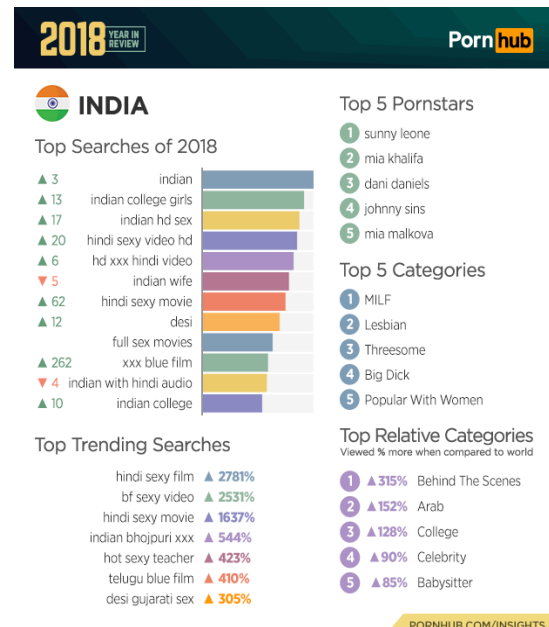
2018 YEAR IN REVIEW

Pornhub

INDIA

Top Searches of 2018

▲ 3 indian
▲ 13 indian college girls
▲ 17 indian hd sex
▲ 20 hindi sexy video hd
▲ 6 hd xxx hindi video
▼ 5 indian wife
▲ 62 hindi sexy movie
▲ 12 desi
full sex movies
▲ 262 xxx blue film
▼ 4 indian with hindi audio
▲ 10 indian college

Top Trending Searches

hindi sexy film ▲ 2781%
bf sexy video ▲ 2531%
hindi sexy movie ▲ 1637%
indian bhojpuri xxx ▲ 544%
hot sexy teacher ▲ 423%
telugu blue film ▲ 410%
desi gujarati sex ▲ 305%

Top 5 Pornstars

1 sunny leone
2 mia khalifa
3 dani daniels
4 johnny sins
5 mia malkova

Top 5 Categories

1 MILF
2 Lesbian
3 Threesome
4 Big Dick
5 Popular With Women

Top Relative Categories
Viewed % more when compared to world

1 ▲315% Behind The Scenes
2 ▲152% Arab
3 ▲128% College
4 ▲90% Celebrity
5 ▲85% Babysitter

PORNHUB.COM/INSIGHTS